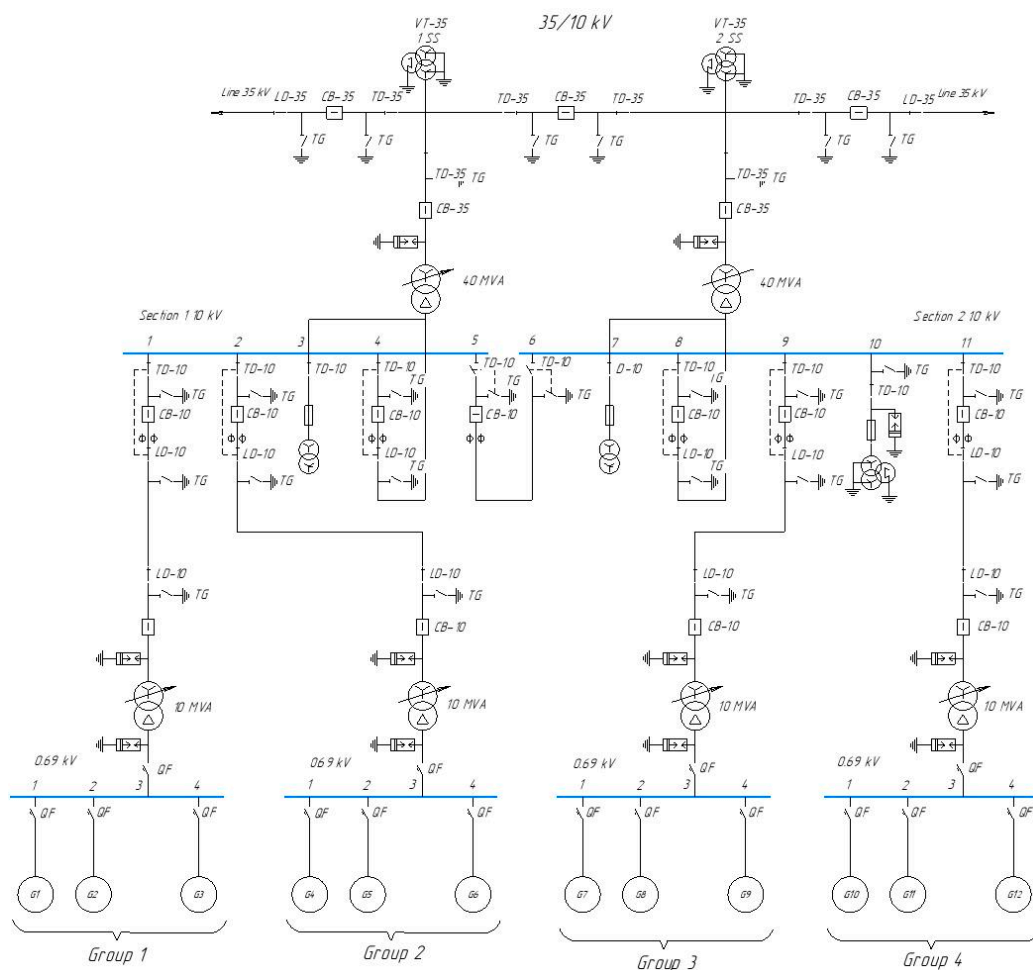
35/10 kV

VT-35
1 SS

VT-35
2 SS

Line 35 kV LD-35 CB-35 TD-35 TD-35 CB-35 TD-35 TD-35 CB-35 LD-35 Line 35 kV

TG TG TG TG TG TG

TD-35 TG
CB-35

TD-35 TG
CB-35

40 MVA

40 MVA

Section 1 10 kV

Section 2 10 kV

1 2 3 4 5 6 7 8 9 10 11

TD-10 TG CB-10 LD-10 TG

TD-10 TG CB-10 LD-10 TG

TD-10

TD-10 TG CB-10 LD-10 TG

TD-10 TG CB-10

TD-10 TG

D-10

TD-10 TG CB-10 LD-10 TG

TD-10 TG CB-10 LD-10 TG

TG TD-10

TD-10 TG CB-10 LD-10 TG

LD-10 TG

LD-10 TG CB-10

LD-10 TG CB-10

LD-10 TG CB-10

10 MVA

10 MVA

10 MVA

10 MVA

0.69 kV QF 1 2 3 4 QF QF QF

0.69 kV QF 1 2 3 4 QF QF QF

0.69 kV QF 1 2 3 4 QF QF QF

0.69 kV QF 1 2 3 4 QF QF QF

G1 G2 G3

G4 G5 G6

G7 G8 G9

G10 G11 G12

Group 1

Group 2

Group 3

Group 4